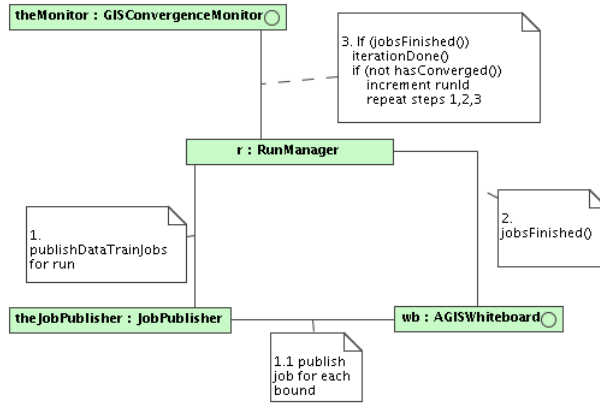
theMonitor : GISConvergenceMonitor

3. If (jobsFinished())
iterationDone()
if (not hasConverged())
increment runId
repeat steps 1,2,3

r : RunManager

1.
publishDataTrainJobs
for run

2.
jobsFinished()

theJobPublisher : JobPublisher

wb : AGISWhiteboard

1.1 publish
job for each
bound